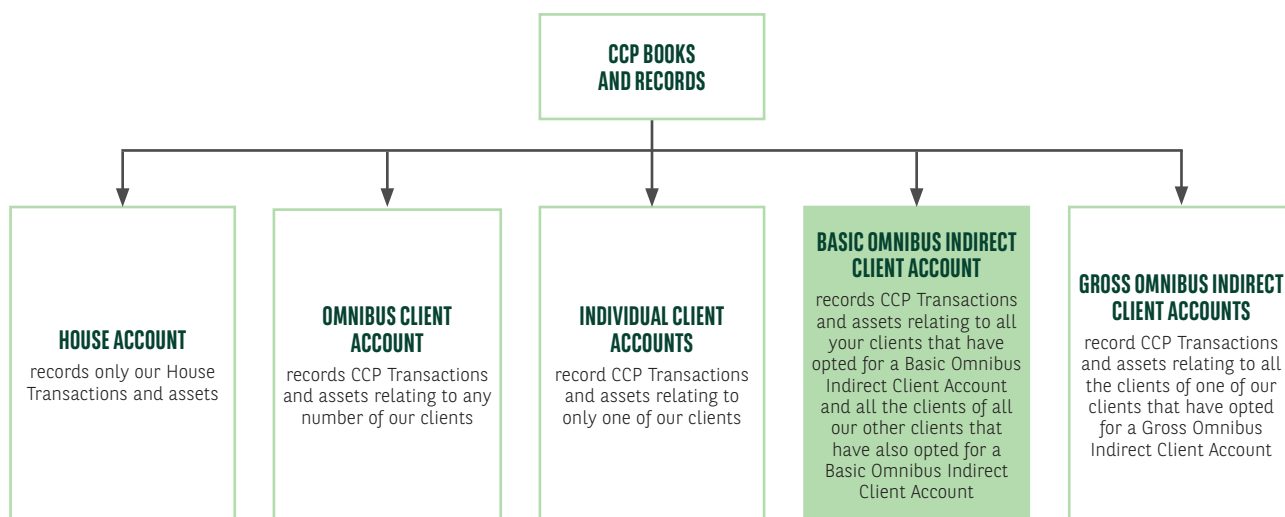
CCP BOOKS AND RECORDS

HOUSE ACCOUNT
records only our House Transactions and assets

OMNIBUS CLIENT ACCOUNT
records CCP Transactions and assets relating to any number of our clients

INDIVIDUAL CLIENT ACCOUNTS
record CCP Transactions and assets relating to only one of our clients

BASIC OMNIBUS INDIRECT CLIENT ACCOUNT
records CCP Transactions and assets relating to all your clients that have opted for a Basic Omnibus Indirect Client Account and all the clients of all our other clients that have also opted for a Basic Omnibus Indirect Client Account

GROSS OMNIBUS INDIRECT CLIENT ACCOUNTS
record CCP Transactions and assets relating to all the clients of one of our clients that have opted for a Gross Omnibus Indirect Client Account